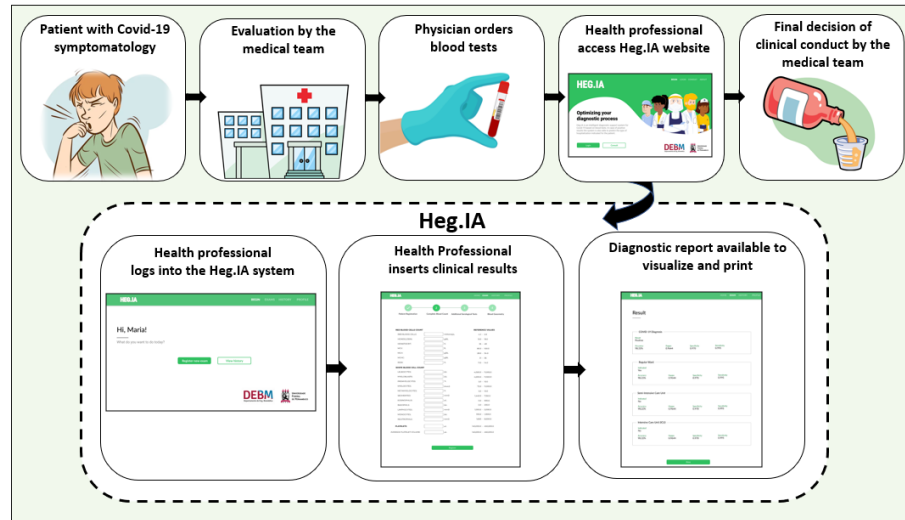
Patient with Covid-19 symptomatology

Evaluation by the medical team

Physician orders blood tests

Health professional access Heg.IA website

HEG.IA

Optimizing your diagnostic process

DEBM

Final decision of clinical conduct by the medical team

Heg.IA

Health professional logs into the Heg.IA system

HEG.IA

Hi, Maria!

What do you want to do today?

DEBM

Health Professional inserts clinical results

Diagnostic report available to visualize and print

Result

COVID-19 Diagnosis